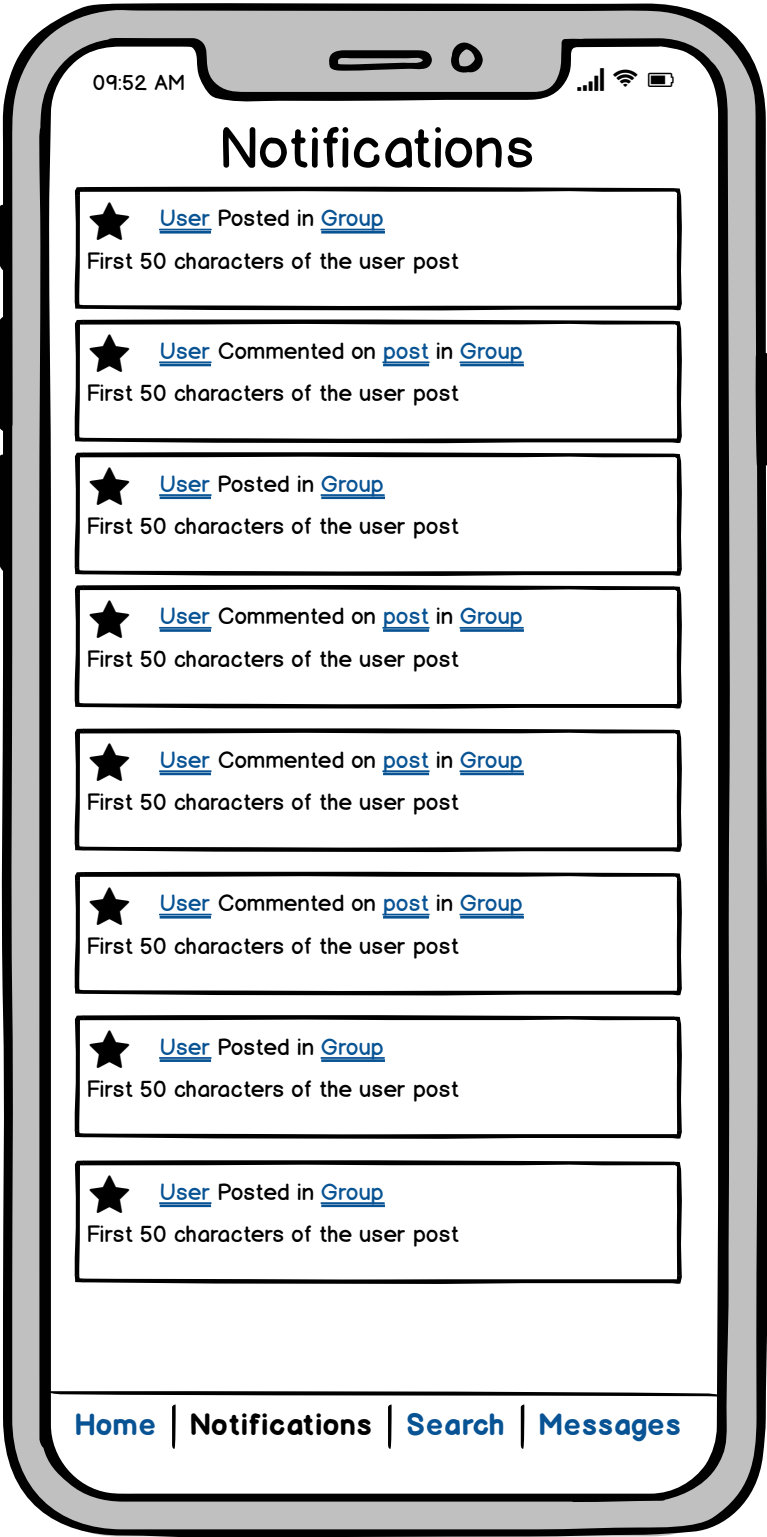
09:52 AM

Notifications

User Posted in Group
First 50 characters of the user post

User Commented on post in Group
First 50 characters of the user post

User Posted in Group
First 50 characters of the user post

User Commented on post in Group
First 50 characters of the user post

User Commented on post in Group
First 50 characters of the user post

User Commented on post in Group
First 50 characters of the user post

User Posted in Group
First 50 characters of the user post

User Posted in Group
First 50 characters of the user post

Home | Notifications | Search | Messages